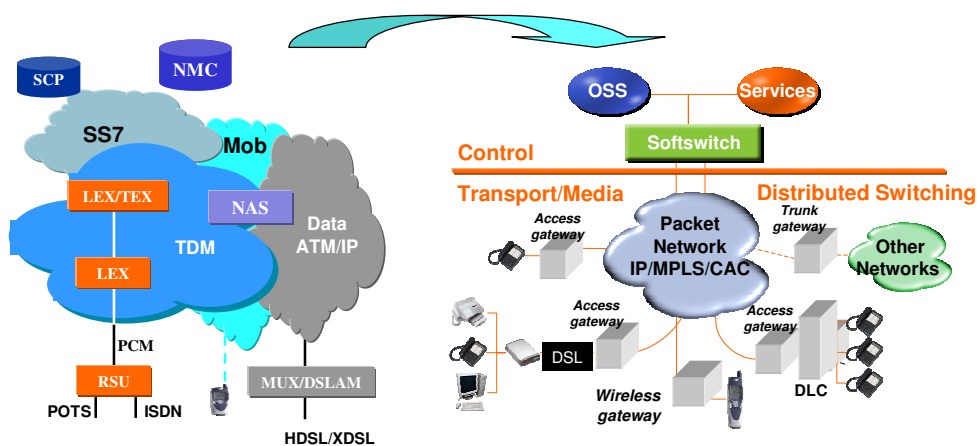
SCP
NMC
SS7
Mob
LEX/TEX
NAS
TDM
Data
ATM/IP
LEX
PCM
RSU
POTS
ISDN
MUX/DSLAM
HDSL/XDSL

OSS
Services
Softswitch
Control
Transport/Media
Distributed Switching
Access gateway
Packet Network IP/MPLS/CAC
Trunk gateway
Other Networks
Access gateway
DSL
Access gateway
Wireless gateway
DLC